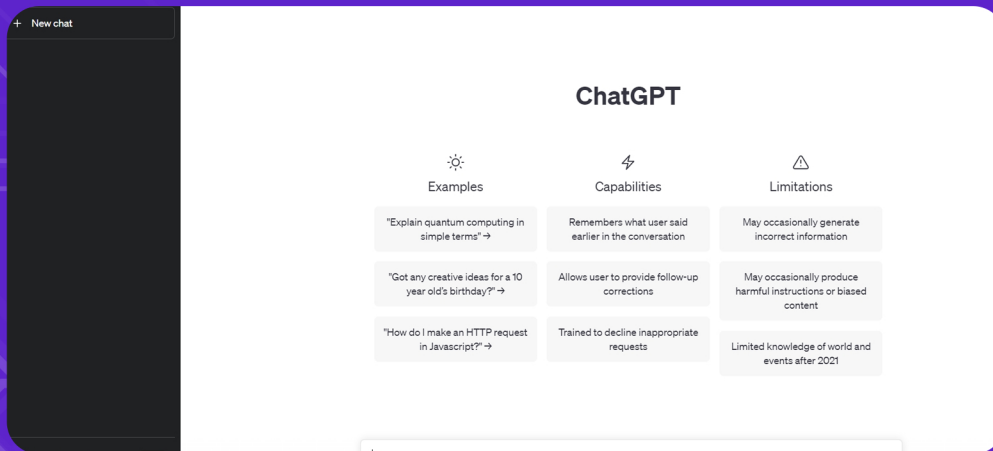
+ New chat

ChatGPT

Examples

"Explain quantum computing in simple terms" →

"Got any creative ideas for a 10 year old's birthday?" →

"How do I make an HTTP request in Javascript?" →

Capabilities

Remembers what user said earlier in the conversation

Allows user to provide follow-up corrections

Trained to decline inappropriate requests

Limitations

May occasionally generate incorrect information

May occasionally produce harmful instructions or biased content

Limited knowledge of world and events after 2021